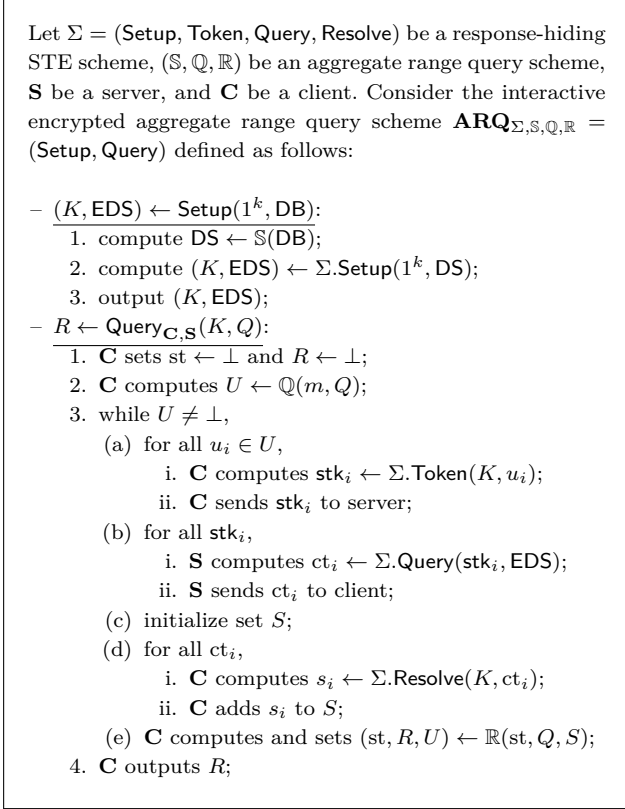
Let $\Sigma = (\mathsf{Setup}, \mathsf{Token}, \mathsf{Query}, \mathsf{Resolve})$ be a response-hiding STE scheme, $(\mathbb{S}, \mathbb{Q}, \mathbb{R})$ be an aggregate range query scheme, **S** be a server, and **C** be a client. Consider the interactive encrypted aggregate range query scheme $\mathbf{ARQ}_{\Sigma,\mathbb{S},\mathbb{Q},\mathbb{R}} = (\mathsf{Setup}, \mathsf{Query})$ defined as follows:

– $(K, \mathsf{EDS}) \leftarrow \mathsf{Setup}(1^k, \mathsf{DB})$:
1. compute $\mathsf{DS} \leftarrow \mathbb{S}(\mathsf{DB})$;
2. compute $(K, \mathsf{EDS}) \leftarrow \Sigma.\mathsf{Setup}(1^k, \mathsf{DS})$;
3. output $(K, \mathsf{EDS})$;

– $R \leftarrow \mathsf{Query}_{\mathbf{C},\mathbf{S}}(K, Q)$:
1. **C** sets $\mathrm{st} \leftarrow \perp$ and $R \leftarrow \perp$;
2. **C** computes $U \leftarrow \mathbb{Q}(m, Q)$;
3. while $U \neq \perp$,
(a) for all $u_i \in U$,
i. **C** computes $\mathsf{stk}_i \leftarrow \Sigma.\mathsf{Token}(K, u_i)$;
ii. **C** sends $\mathsf{stk}_i$ to server;
(b) for all $\mathsf{stk}_i$,
i. **S** computes $\mathrm{ct}_i \leftarrow \Sigma.\mathsf{Query}(\mathsf{stk}_i, \mathsf{EDS})$;
ii. **S** sends $\mathrm{ct}_i$ to client;
(c) initialize set $S$;
(d) for all $\mathrm{ct}_i$,
i. **C** computes $s_i \leftarrow \Sigma.\mathsf{Resolve}(K, \mathrm{ct}_i)$;
ii. **C** adds $s_i$ to $S$;
(e) **C** computes and sets $(\mathrm{st}, R, U) \leftarrow \mathbb{R}(\mathrm{st}, Q, S)$;
4. **C** outputs $R$;